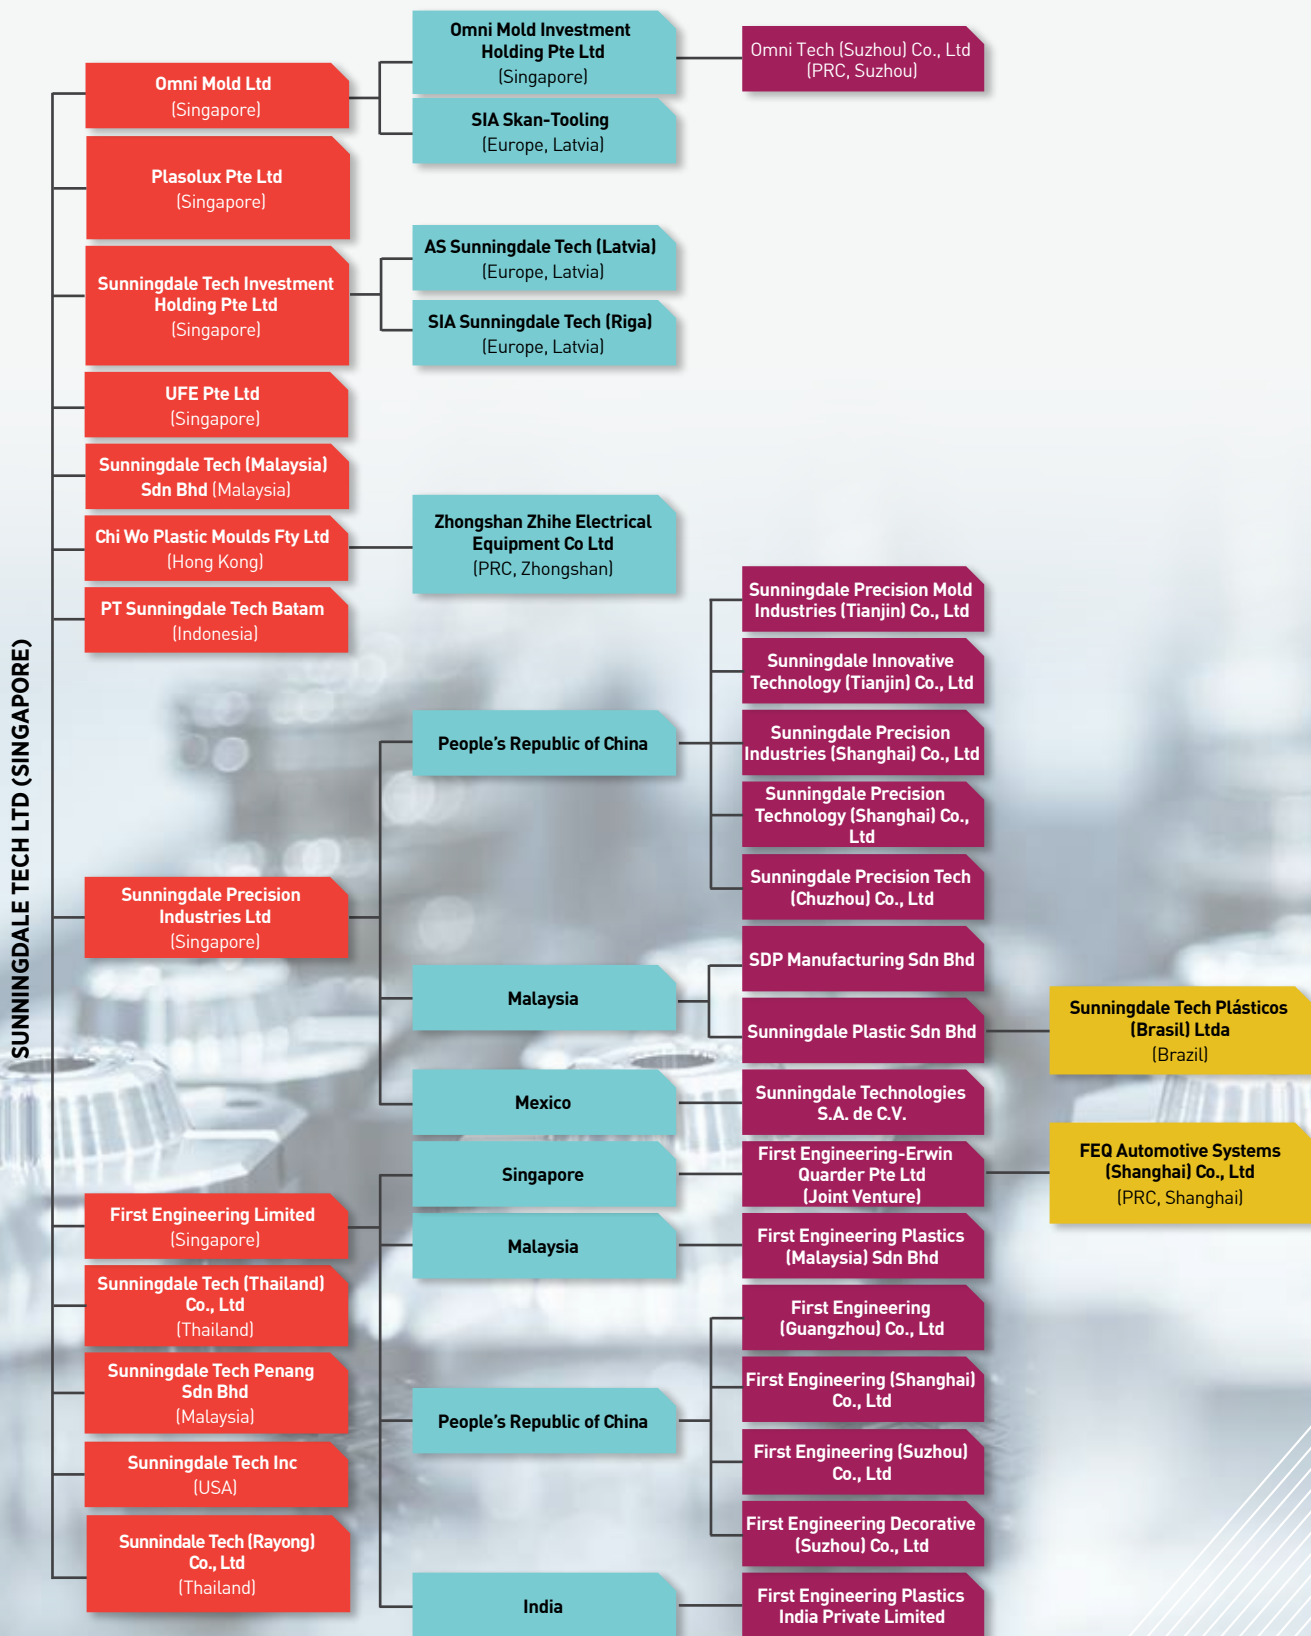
SUNNINGDALE TECH LTD (SINGAPORE)

Omni Mold Ltd
(Singapore)

Omni Mold Investment Holding Pte Ltd
(Singapore)

Omni Tech (Suzhou) Co., Ltd
(PRC, Suzhou)

SIA Skan-Tooling
(Europe, Latvia)

Plasolux Pte Ltd
(Singapore)

Sunningdale Tech Investment Holding Pte Ltd
(Singapore)

AS Sunningdale Tech (Latvia)
(Europe, Latvia)

SIA Sunningdale Tech (Riga)
(Europe, Latvia)

UFE Pte Ltd
(Singapore)

Sunningdale Tech (Malaysia) Sdn Bhd (Malaysia)

Chi Wo Plastic Moulds Fty Ltd
(Hong Kong)

Zhongshan Zhihe Electrical Equipment Co Ltd
(PRC, Zhongshan)

PT Sunningdale Tech Batam
(Indonesia)

Sunningdale Precision Mold Industries (Tianjin) Co., Ltd

Sunningdale Innovative Technology (Tianjin) Co., Ltd

People's Republic of China

Sunningdale Precision Industries (Shanghai) Co., Ltd

Sunningdale Precision Technology (Shanghai) Co., Ltd

Sunningdale Precision Tech (Chuzhou) Co., Ltd

Sunningdale Precision Industries Ltd
(Singapore)

SDP Manufacturing Sdn Bhd

Malaysia

Sunningdale Plastic Sdn Bhd

Sunningdale Tech Plásticos (Brasil) Ltda
(Brazil)

Mexico

Sunningdale Technologies S.A. de C.V.

Singapore

First Engineering-Erwin Quarder Pte Ltd (Joint Venture)

FEQ Automotive Systems (Shanghai) Co., Ltd
(PRC, Shanghai)

First Engineering Limited
(Singapore)

Malaysia

First Engineering Plastics (Malaysia) Sdn Bhd

Sunningdale Tech (Thailand) Co., Ltd
(Thailand)

First Engineering (Guangzhou) Co., Ltd

Sunningdale Tech Penang Sdn Bhd
(Malaysia)

People's Republic of China

First Engineering (Shanghai) Co., Ltd

First Engineering (Suzhou) Co., Ltd

Sunningdale Tech Inc
(USA)

First Engineering Decorative (Suzhou) Co., Ltd

Sunnindale Tech (Rayong) Co., Ltd
(Thailand)

India

First Engineering Plastics India Private Limited